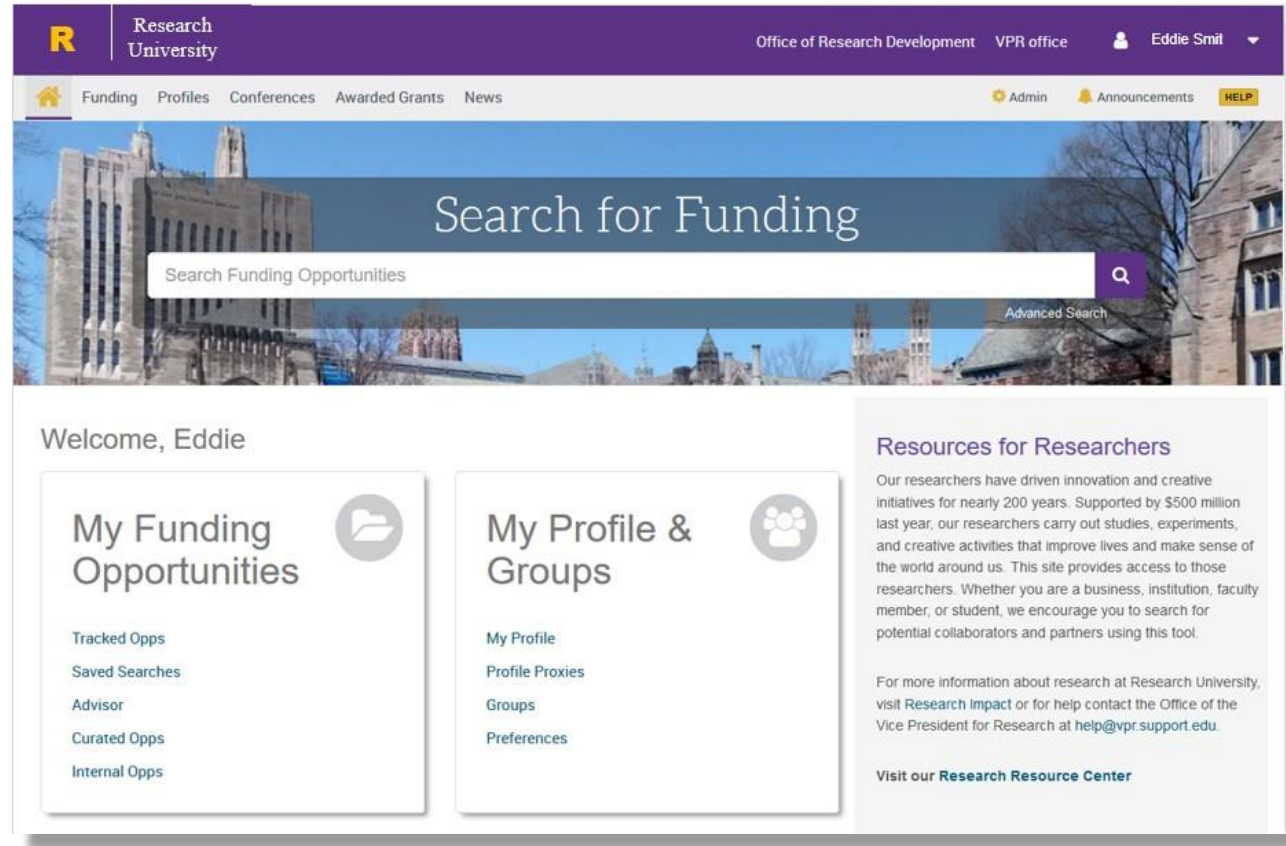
R Research University

Office of Research Development VPR office Eddie Smit

Funding Profiles Conferences Awarded Grants News

Admin Announcements HELP

Search for Funding

Search Funding Opportunities

Advanced Search

Welcome, Eddie

My Funding Opportunities

Tracked Opps
Saved Searches
Advisor
Curated Opps
Internal Opps

My Profile & Groups

My Profile
Profile Proxies
Groups
Preferences

Resources for Researchers

Our researchers have driven innovation and creative initiatives for nearly 200 years. Supported by $500 million last year, our researchers carry out studies, experiments, and creative activities that improve lives and make sense of the world around us. This site provides access to those researchers. Whether you are a business, institution, faculty member, or student, we encourage you to search for potential collaborators and partners using this tool.

For more information about research at Research University, visit Research Impact or for help contact the Office of the Vice President for Research at help@vpr.support.edu.

Visit our Research Resource Center